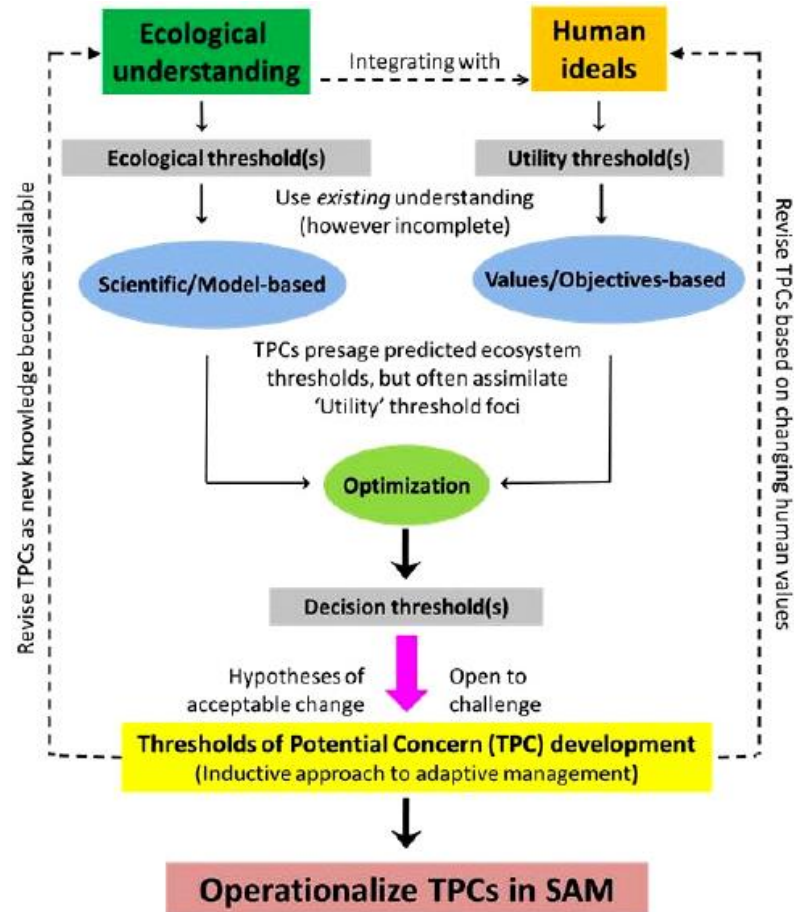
Ecological understanding

Integrating with

Human ideals

Ecological threshold(s)

Utility threshold(s)

Use *existing* understanding (however incomplete)

Scientific/Model-based

Values/Objectives-based

TPCs presage predicted ecosystem thresholds, but often assimilate 'Utility' threshold foci

Optimization

Decision threshold(s)

Hypotheses of acceptable change

Open to challenge

Thresholds of Potential Concern (TPC) development
(Inductive approach to adaptive management)

Operationalize TPCs in SAM

Revise TPCs as new knowledge becomes available

Revise TPCs based on changing human values